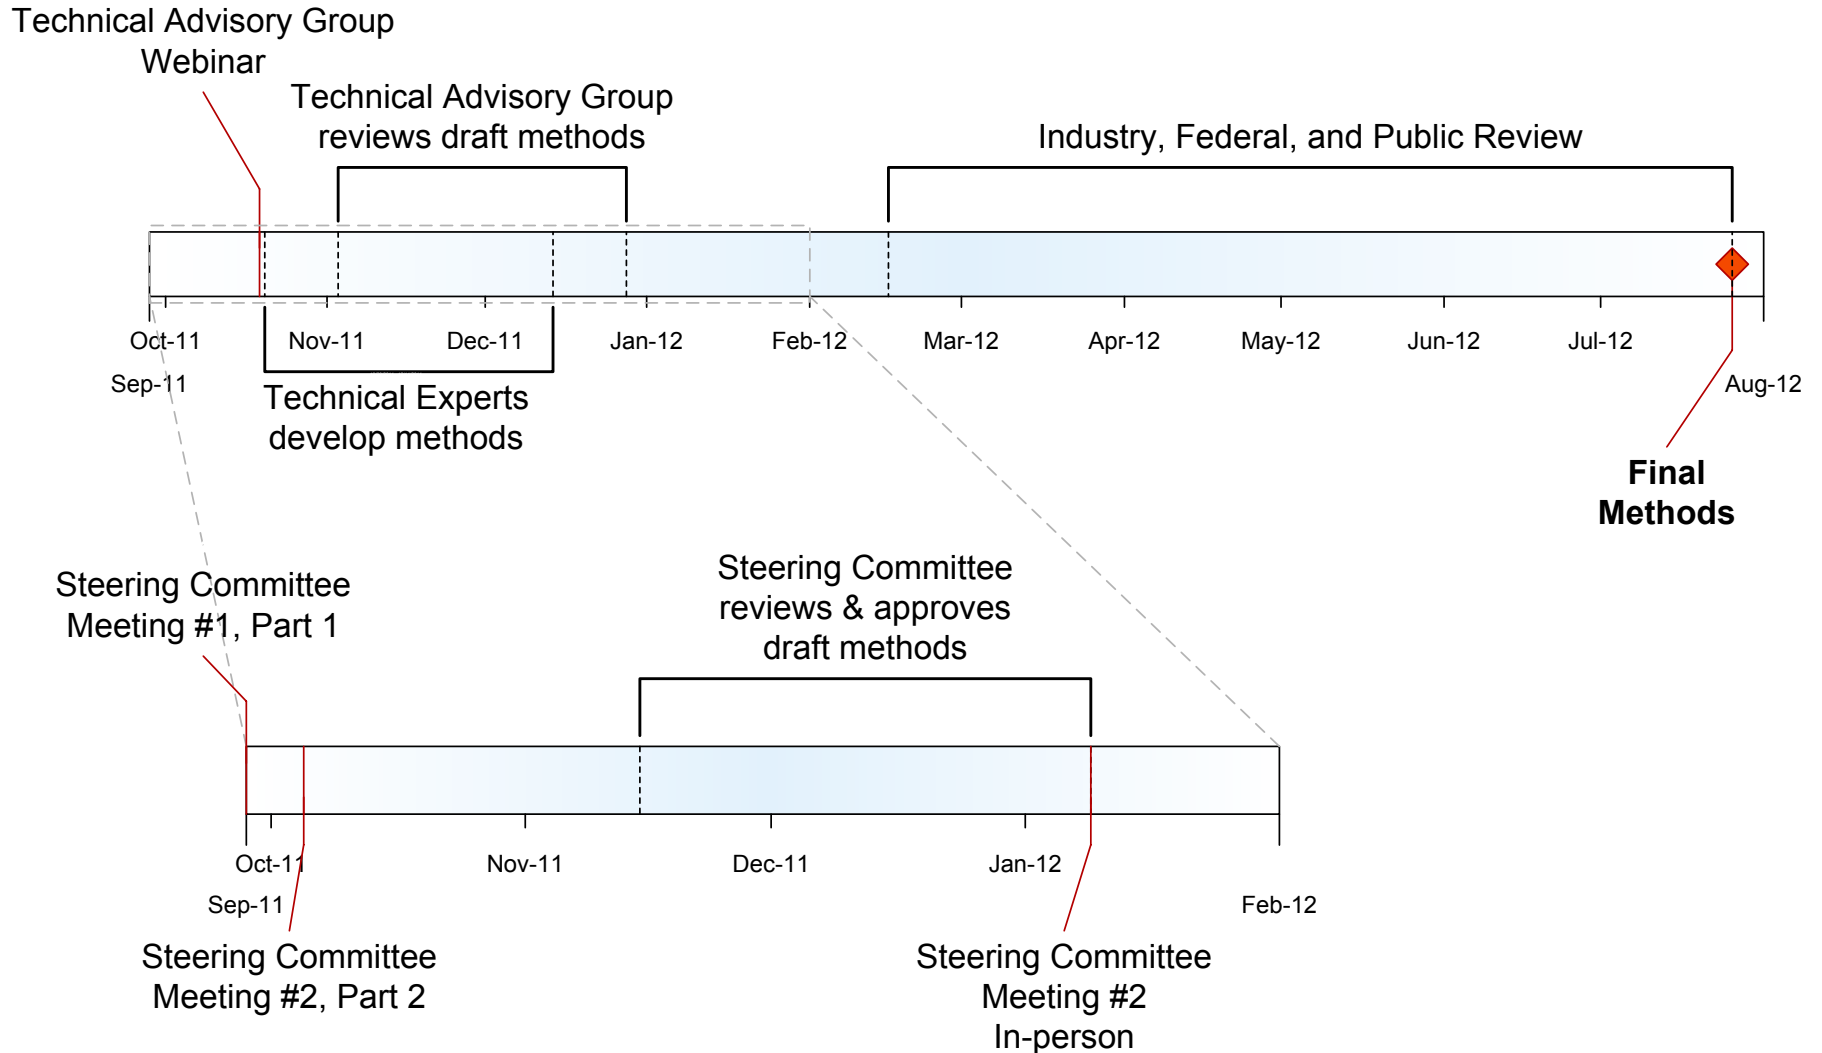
Technical Advisory Group Webinar

Technical Advisory Group reviews draft methods

Industry, Federal, and Public Review

Oct-11
Nov-11
Dec-11
Jan-12
Feb-12
Mar-12
Apr-12
May-12
Jun-12
Jul-12
Sep-11
Aug-12

Technical Experts develop methods

Final Methods

Steering Committee Meeting #1, Part 1

Steering Committee reviews & approves draft methods

Oct-11
Nov-11
Dec-11
Jan-12
Sep-11
Feb-12

Steering Committee Meeting #2, Part 2

Steering Committee Meeting #2 In-person